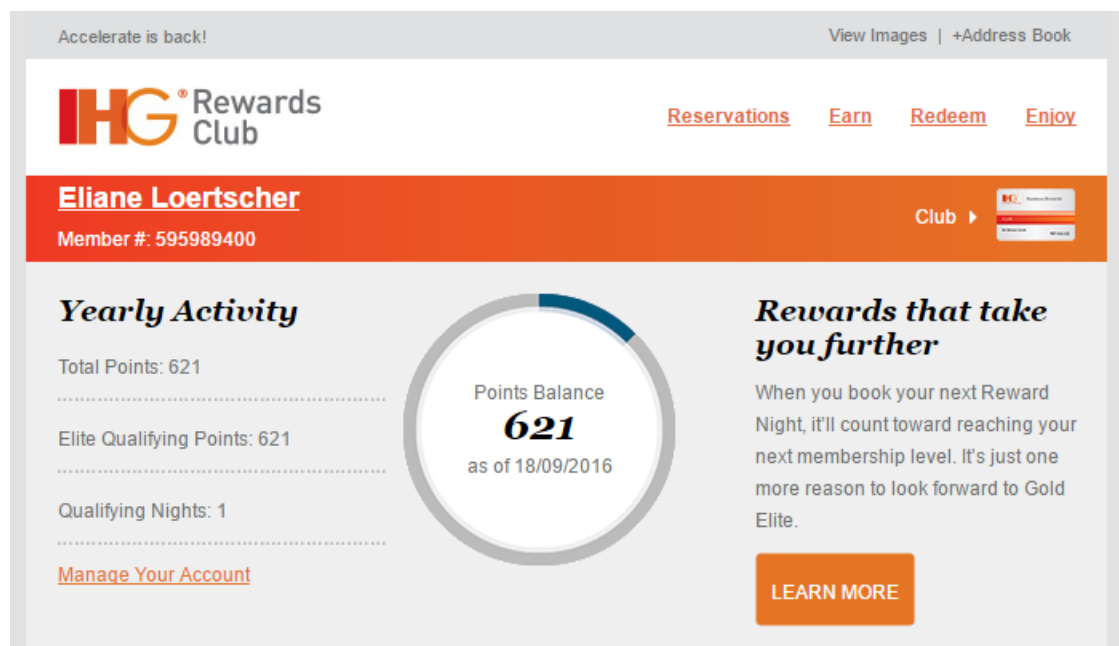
Accelerate is back!

View Images | +Address Book

IHG® Rewards Club

Reservations Earn Redeem Enjoy

Eliane Loertscher

Member #: 595989400

Club ▸

Yearly Activity

Total Points: 621

Elite Qualifying Points: 621

Qualifying Nights: 1

Manage Your Account

Points Balance
621
as of 18/09/2016

Rewards that take you further

When you book your next Reward Night, it'll count toward reaching your next membership level. It's just one more reason to look forward to Gold Elite.

LEARN MORE